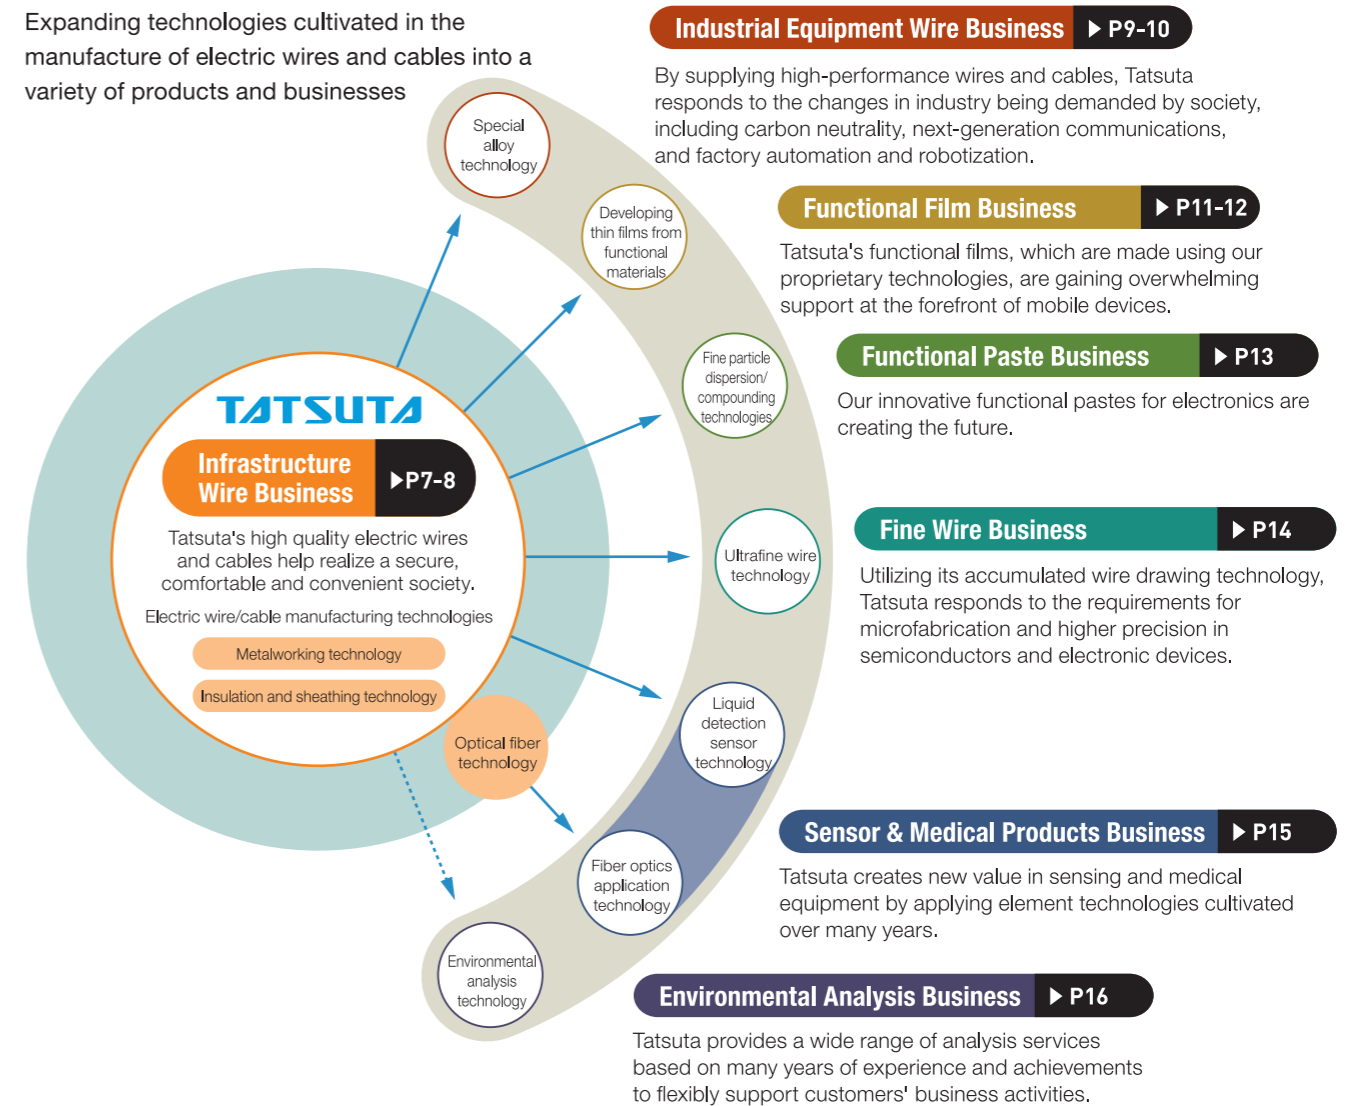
Expanding technologies cultivated in the manufacture of electric wires and cables into a variety of products and businesses

Industrial Equipment Wire Business ▶P9-10

By supplying high-performance wires and cables, Tatsuta responds to the changes in industry being demanded by society, including carbon neutrality, next-generation communications, and factory automation and robotization.

Functional Film Business ▶P11-12

Tatsuta's functional films, which are made using our proprietary technologies, are gaining overwhelming support at the forefront of mobile devices.

Functional Paste Business ▶P13

Our innovative functional pastes for electronics are creating the future.

Fine Wire Business ▶P14

Utilizing its accumulated wire drawing technology, Tatsuta responds to the requirements for microfabrication and higher precision in semiconductors and electronic devices.

Sensor & Medical Products Business ▶P15

Tatsuta creates new value in sensing and medical equipment by applying element technologies cultivated over many years.

Environmental Analysis Business ▶P16

Tatsuta provides a wide range of analysis services based on many years of experience and achievements to flexibly support customers' business activities.

Special alloy technology

Developing thin films from functional materials

Fine particle dispersion/ compounding technologies

Ultrafine wire technology

Liquid detection sensor technology

Fiber optics application technology

Environmental analysis technology

TATSUTA

Infrastructure Wire Business ▶P7-8

Tatsuta's high quality electric wires and cables help realize a secure, comfortable and convenient society.

Electric wire/cable manufacturing technologies

Metalworking technology

Insulation and sheathing technology

Optical fiber technology